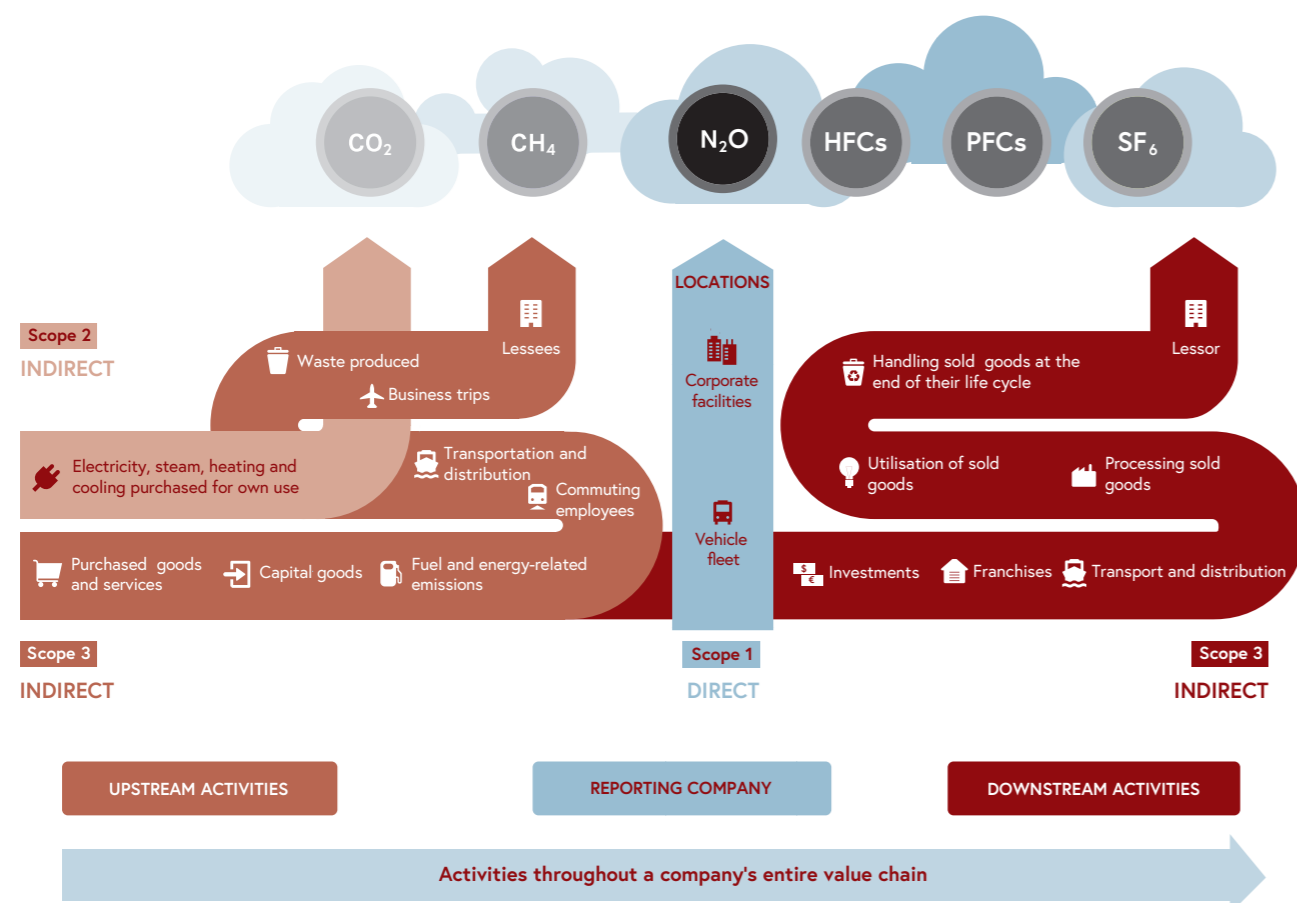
$CO_2$ $CH_4$ $N_2O$ HFCs PFCs $SF_6$

Scope 2
INDIRECT

Waste produced

Lessees

Business trips

Electricity, steam, heating and cooling purchased for own use

Transportation and distribution

Commuting employees

Purchased goods and services

Capital goods

Fuel and energy-related emissions

Scope 3
INDIRECT

LOCATIONS

Corporate facilities

Vehicle fleet

Scope 1
DIRECT

Handling sold goods at the end of their life cycle

Lessor

Utilisation of sold goods

Processing sold goods

Investments

Franchises

Transport and distribution

Scope 3
INDIRECT

UPSTREAM ACTIVITIES

REPORTING COMPANY

DOWNSTREAM ACTIVITIES

Activities throughout a company's entire value chain